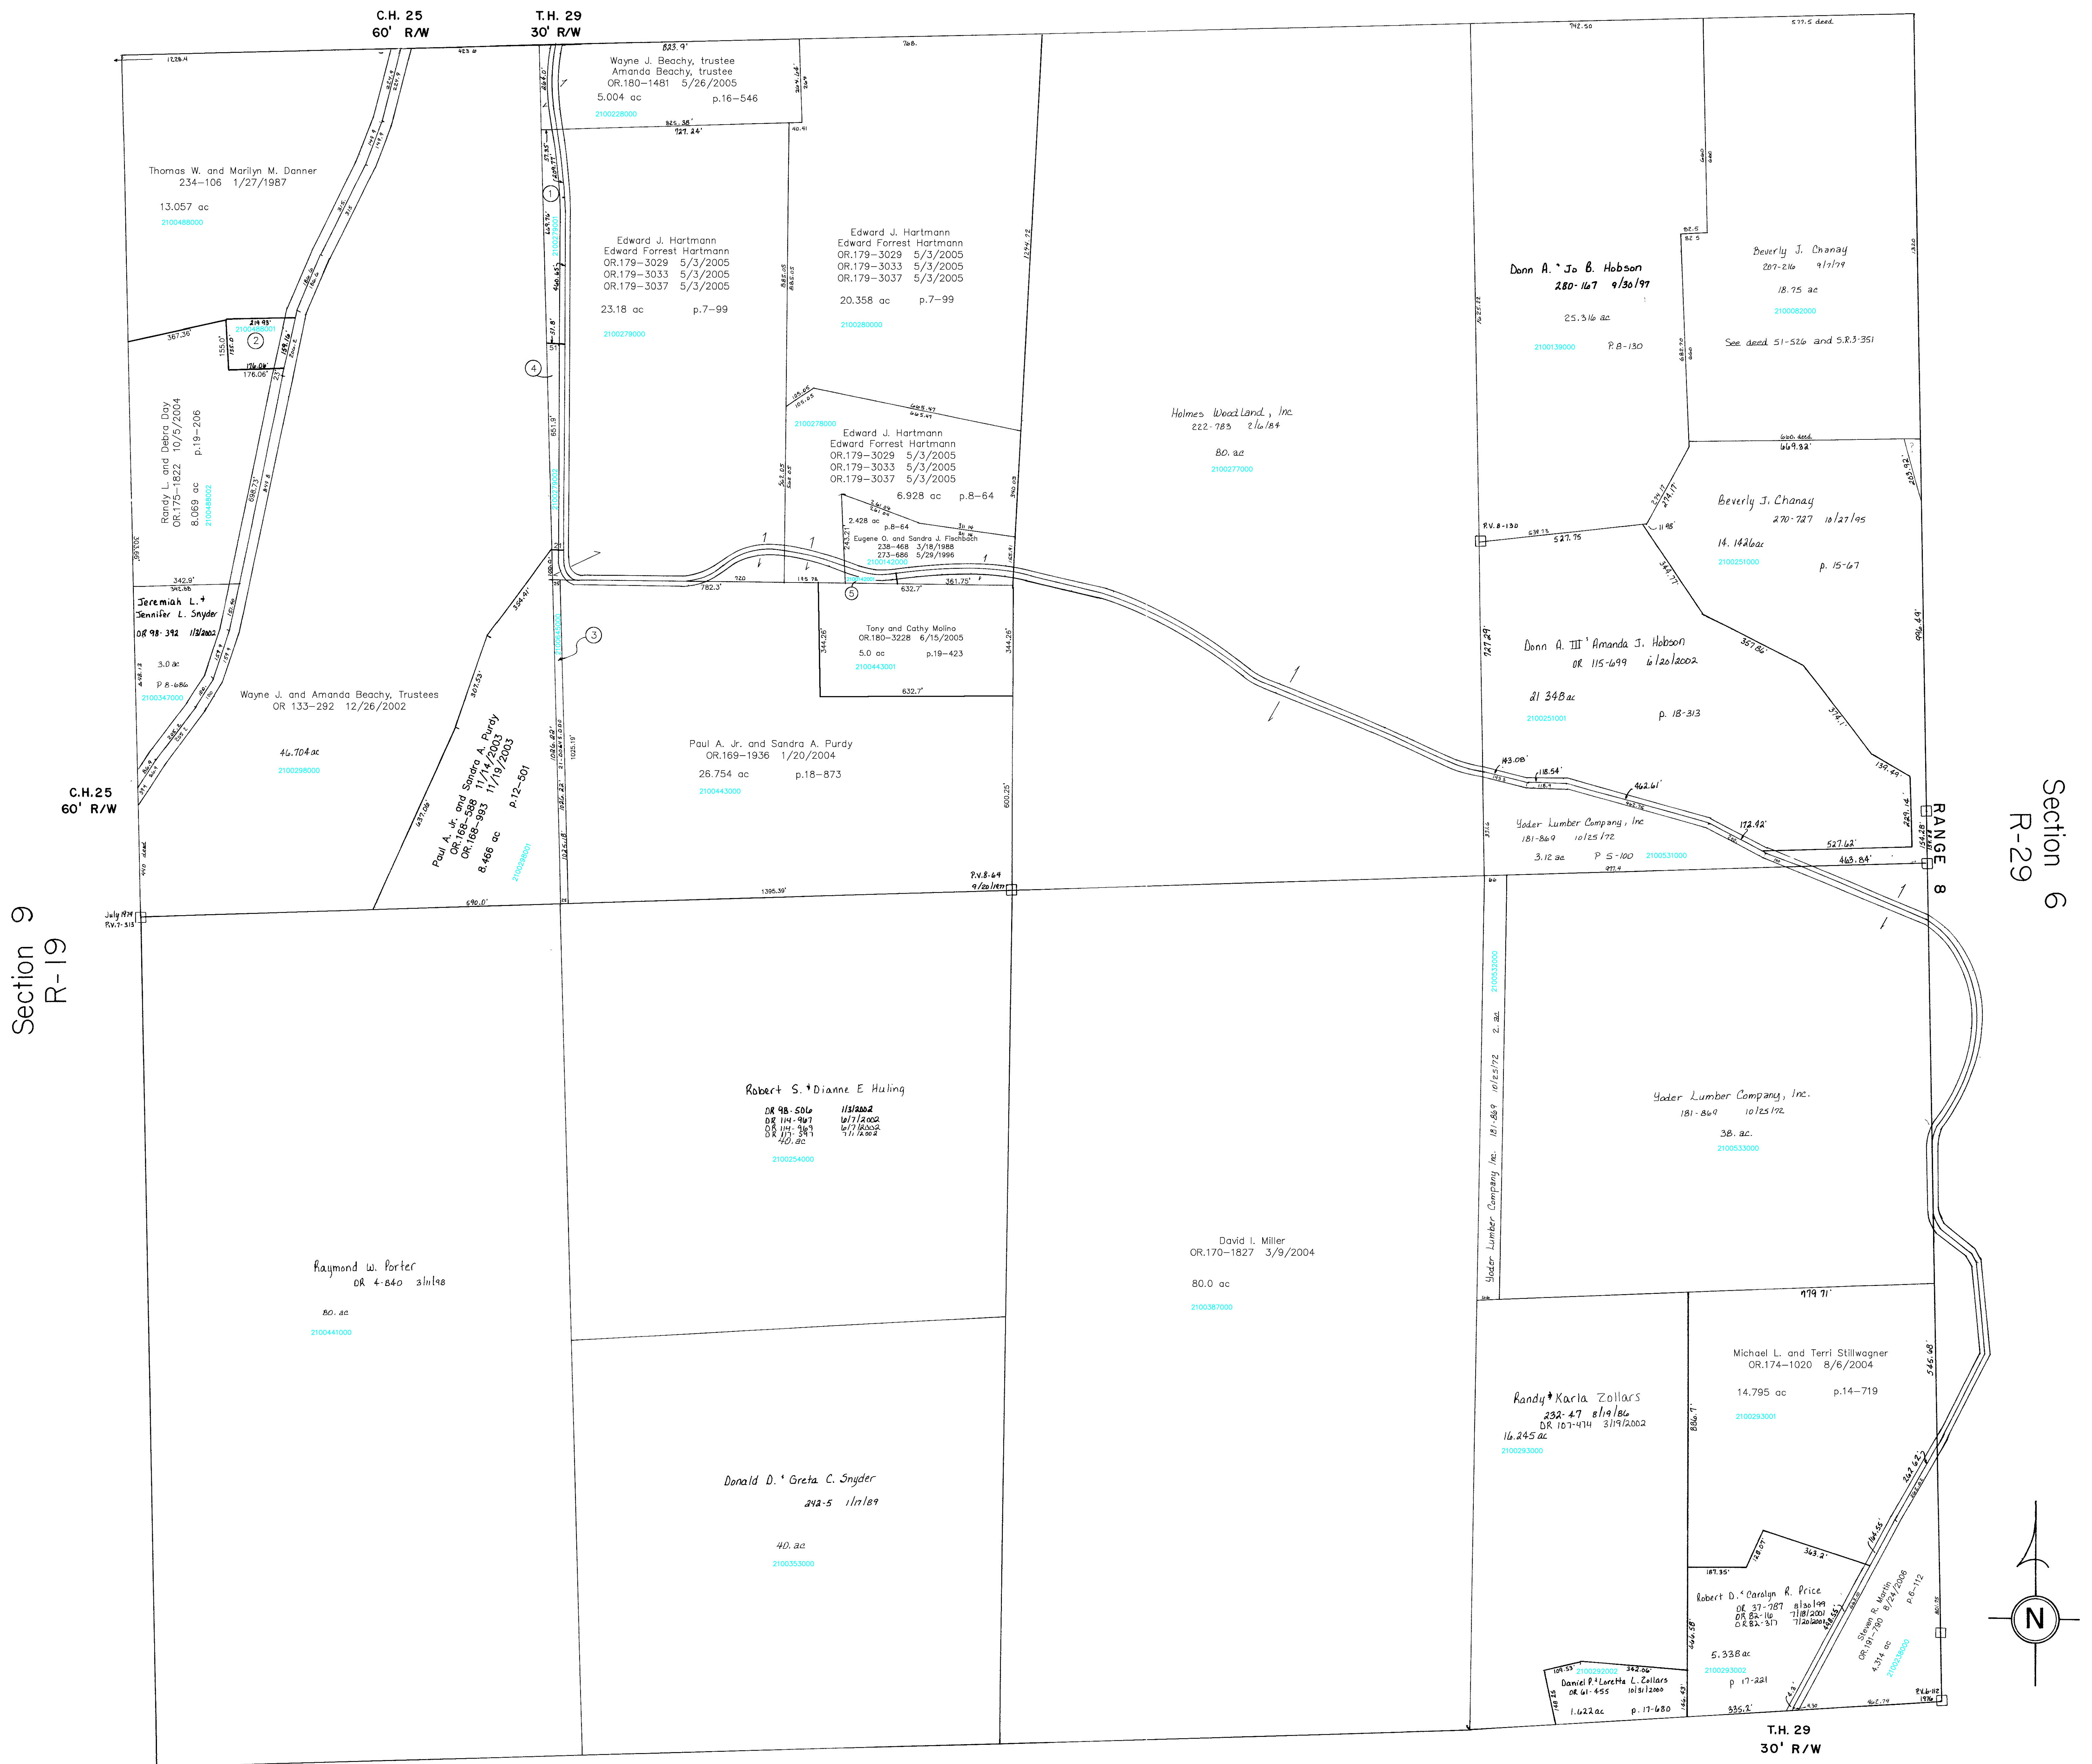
C.H. 25
60' R/W

T.H. 29
30' R/W

Wayne J. Beachy, trustee
Amanda Beachy, trustee
OR.180-1481 5/26/2005
5.004 ac p.16-546
2100228000

Thomas W. and Marilyn M. Danner
234-106 1/27/1987
13.057 ac
2100488000

Edward J. Hartmann
Edward Forrest Hartmann
OR.179-3029 5/3/2005
OR.179-3033 5/3/2005
OR.179-3037 5/3/2005
23.18 ac p.7-99
2100279000

Edward J. Hartmann
Edward Forrest Hartmann
OR.179-3029 5/3/2005
OR.179-3033 5/3/2005
OR.179-3037 5/3/2005
20.358 ac p.7-99
2100280000

Donn A. & Jo B. Hobson
280-167 9/30/97
25.316 ac
2100139000 P.8-130

Beverly J. Chanay
207-216 9/7/79
18.75 ac
2100082000
See deed 51-526 and S.R.3-351

Holmes Wood Land, Inc
222-783 2/6/84
80. ac
2100277000

Edward J. Hartmann
Edward Forrest Hartmann
OR.179-3029 5/3/2005
OR.179-3033 5/3/2005
OR.179-3037 5/3/2005
6.928 ac p.8-64
2100278000

2.428 ac
p.8-64
Eugene O. and Sandra J. Fischbach
238-468 3/18/1988
273-686 5/29/1996
2100142000

Randy L. and Debra Day
OR.175-1822 10/5/2004 p.19-206
8.069 ac
2100488002

Beverly J. Chanay
270-727 10/27/95
14.1426ac
2100251000 p. 15-67

Jeremiah L. & Jennifer L. Snyder
OR 98-392 11/3/2002
3.0 ac
P 8-686
2100347000

Tony and Cathy Molino
OR.180-3228 6/15/2005
5.0 ac p.19-423
2100443001

Donn A. III & Amanda J. Hobson
OR 115-699 6/20/2002
21.348 ac
2100251001 p. 18-313

Wayne J. and Amanda Beachy, Trustees
OR 133-292 12/26/2002
46.704 ac
2100298000

Paul A. Jr. and Sandra A. Purdy
OR.169-1936 1/20/2004
26.754 ac p.18-873
2100443000

Paul A. Jr. and Sandra A. Purdy
OR.168-588 11/14/2003
OR.168-993 11/19/2003
8.466 ac p.12-501
2100298001

Yoder Lumber Company, Inc
181-869 10/25/72
3.12 ac P 5-100 2100531000

C.H.25
60' R/W

Section 6
R-29

RANGE 8

Section 9
R-19

Robert S. & Dianne E Huling
OR 98-506 11/3/2002
OR 114-967 6/7/2002
OR 114-969 6/7/2002
OR 117-391 7/1/2002
40. ac
2100254000

Yoder Lumber Company, Inc.
181-869 10/25/72
38. ac
2100533000

Yoder Lumber Company Inc. 181-869 10/25/72 2. ac 2100532000

David I. Miller
OR.170-1827 3/9/2004
80.0 ac
2100387000

Raymond W. Porter
OR 4-840 3/1/98
80. ac
2100441000

Michael L. and Terri Stillwagner
OR.174-1020 8/6/2004
14.795 ac p.14-719
2100293001

Randy & Karla Zollars
232-47 8/19/86
OR 107-414 3/19/2002
16.245 ac
2100293000

Donald D. & Greta C. Snyder
242-5 1/17/89
40. ac
2100353000

Robert D. & Carolyn R. Price
OR 37-787 8/30/99
OR 82-16 7/18/2001
OR 82-317 7/20/2001
5.338 ac
2100293002
p 17-221

Steven R. Martin
OR.191-790 8/24/2006
4.314 ac p.6-112
2100295000

Daniel P. & Loretta L. Zollars
OR 61-455 10/31/2000
2100292002
1.622 ac p. 17-680

T.H. 29
30' R/W

N

P.V. 8-130
P.V. 8-64 9/20/1977
July 1974 P.V. 7-313